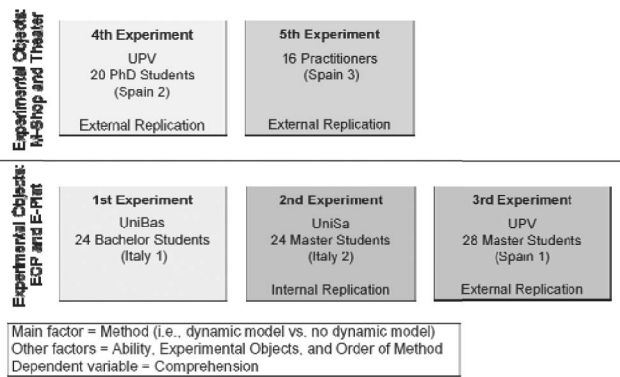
Experimental Objects: M-Shop and Theater

4th Experiment
UPV
20 PhD Students
(Spain 2)
External Replication

5th Experiment
16 Practitioners
(Spain 3)
External Replication

Experimental Objects: ECP and E-Pilot

1st Experiment
UniBas
24 Bachelor Students
(Italy 1)

2nd Experiment
UniSa
24 Master Students
(Italy 2)
Internal Replication

3rd Experiment
UPV
28 Master Students
(Spain 1)
External Replication

Main factor = Method (i.e., dynamic model vs. no dynamic model)
Other factors = Ability, Experimental Objects, and Order of Method
Dependent variable = Comprehension